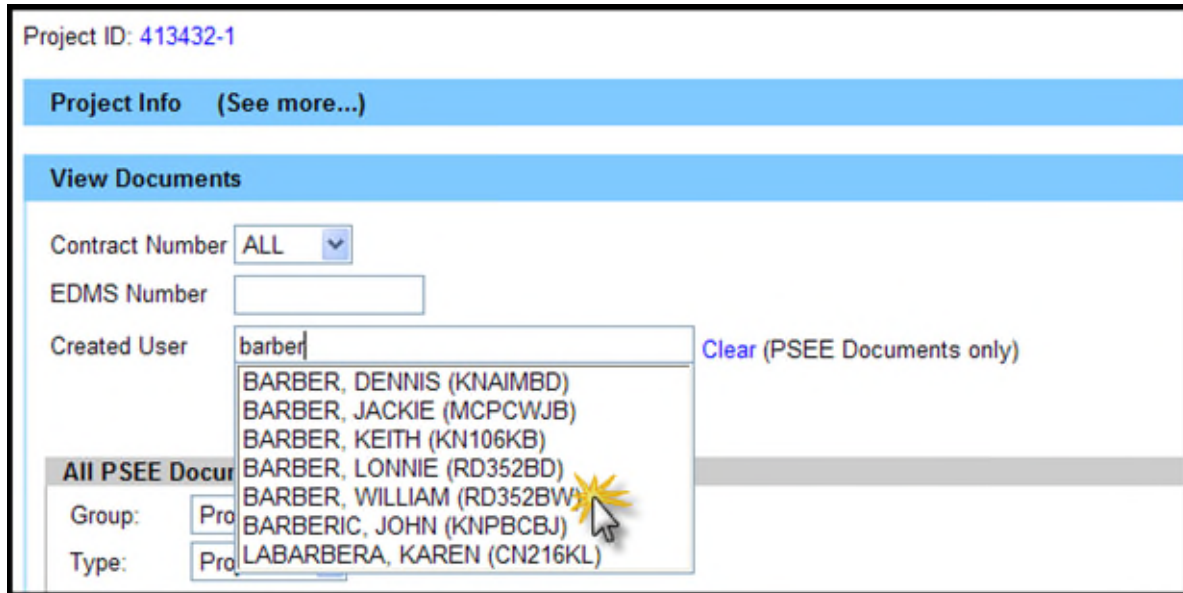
Project ID: 413432-1

Project Info (See more...)

View Documents

Contract Number ALL

EDMS Number

Created User barber

Clear (PSEE Documents only)

BARBER, DENNIS (KNAIMBD)
BARBER, JACKIE (MCPCWJB)
BARBER, KEITH (KN106KB)
BARBER, LONNIE (RD352BD)
BARBER, WILLIAM (RD352BW)
BARBERIC, JOHN (KNPBCBJ)
LABARBERA, KAREN (CN216KL)

All PSEE Docu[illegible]

Group: Pro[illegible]

Type: Pro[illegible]